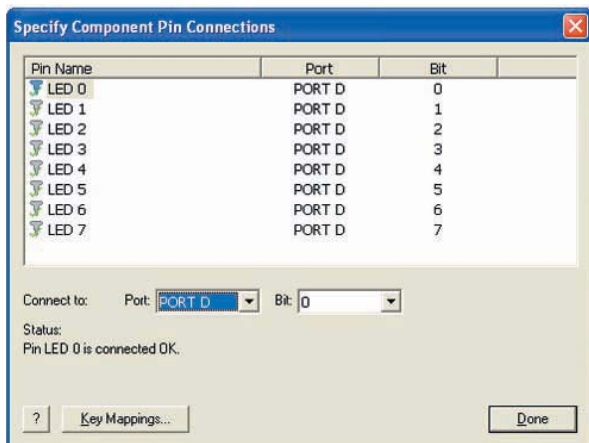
Specify Component Pin Connections

| Pin Name | Port | Bit |
|---|---|---|
| LED 0 | PORT D | 0 |
| LED 1 | PORT D | 1 |
| LED 2 | PORT D | 2 |
| LED 3 | PORT D | 3 |
| LED 4 | PORT D | 4 |
| LED 5 | PORT D | 5 |
| LED 6 | PORT D | 6 |
| LED 7 | PORT D | 7 |

Connect to: Port: PORT D Bit: 0

Status:
Pin LED 0 is connected OK.

? Key Mappings... Done